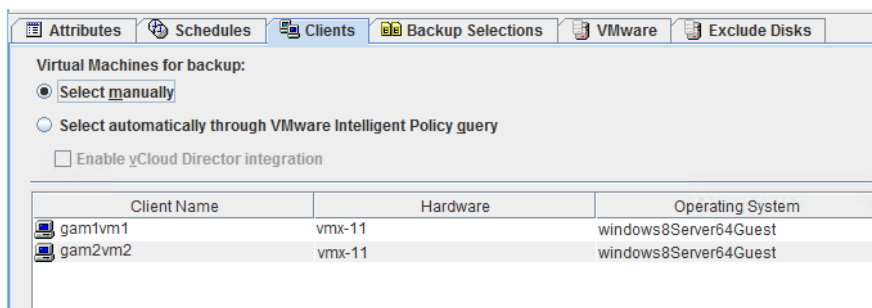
Attributes | Schedules | Clients | Backup Selections | VMware | Exclude Disks

Virtual Machines for backup:

Select manually

Select automatically through VMware Intelligent Policy query

Enable vCloud Director integration

| Client Name | Hardware | Operating System |
|---|---|---|
| gam1vm1 | vmx-11 | windows8Server64Guest |
| gam2vm2 | vmx-11 | windows8Server64Guest |